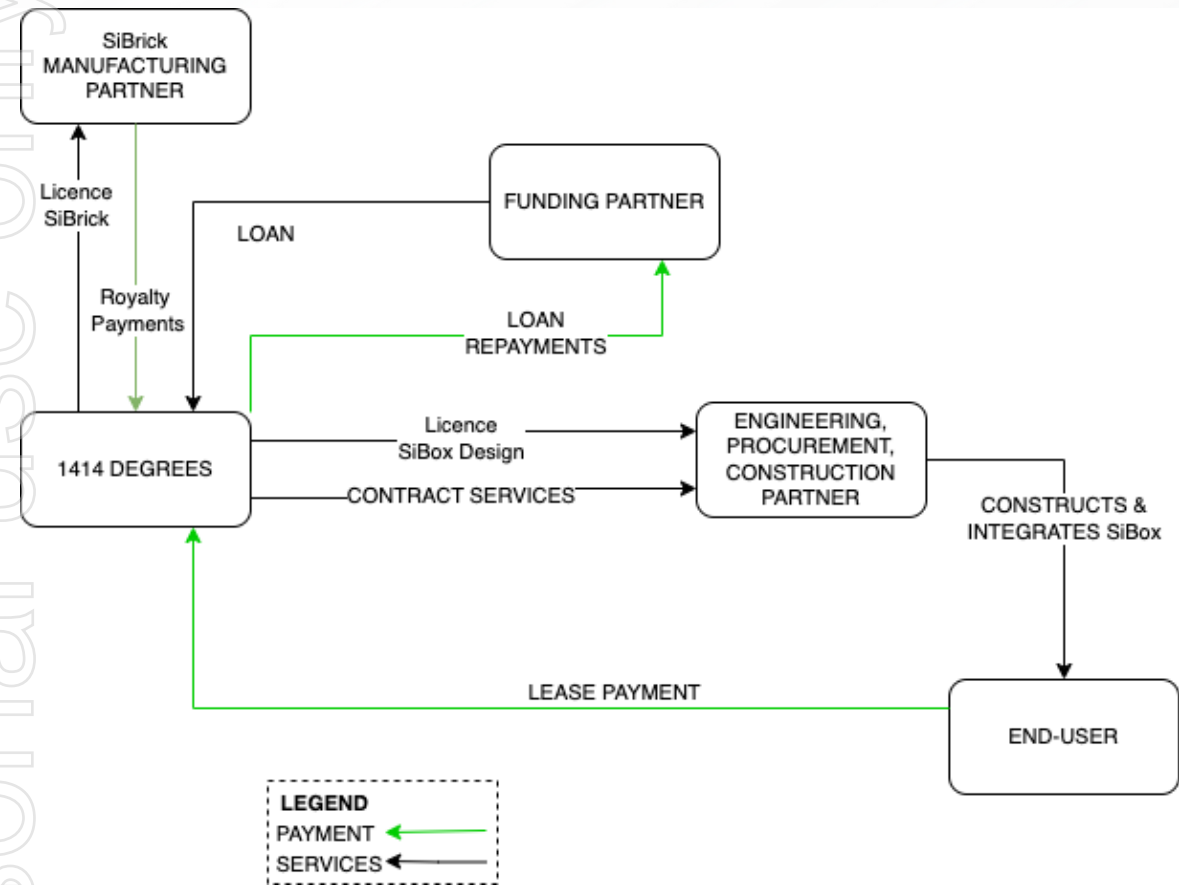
SiBrick MANUFACTURING PARTNER

Licence SiBrick

Royalty Payments

FUNDING PARTNER

LOAN

LOAN REPAYMENTS

1414 DEGREES

Licence SiBox Design

CONTRACT SERVICES

ENGINEERING, PROCUREMENT, CONSTRUCTION PARTNER

CONSTRUCTS & INTEGRATES SiBox

LEASE PAYMENT

END-USER

LEGEND
PAYMENT
SERVICES